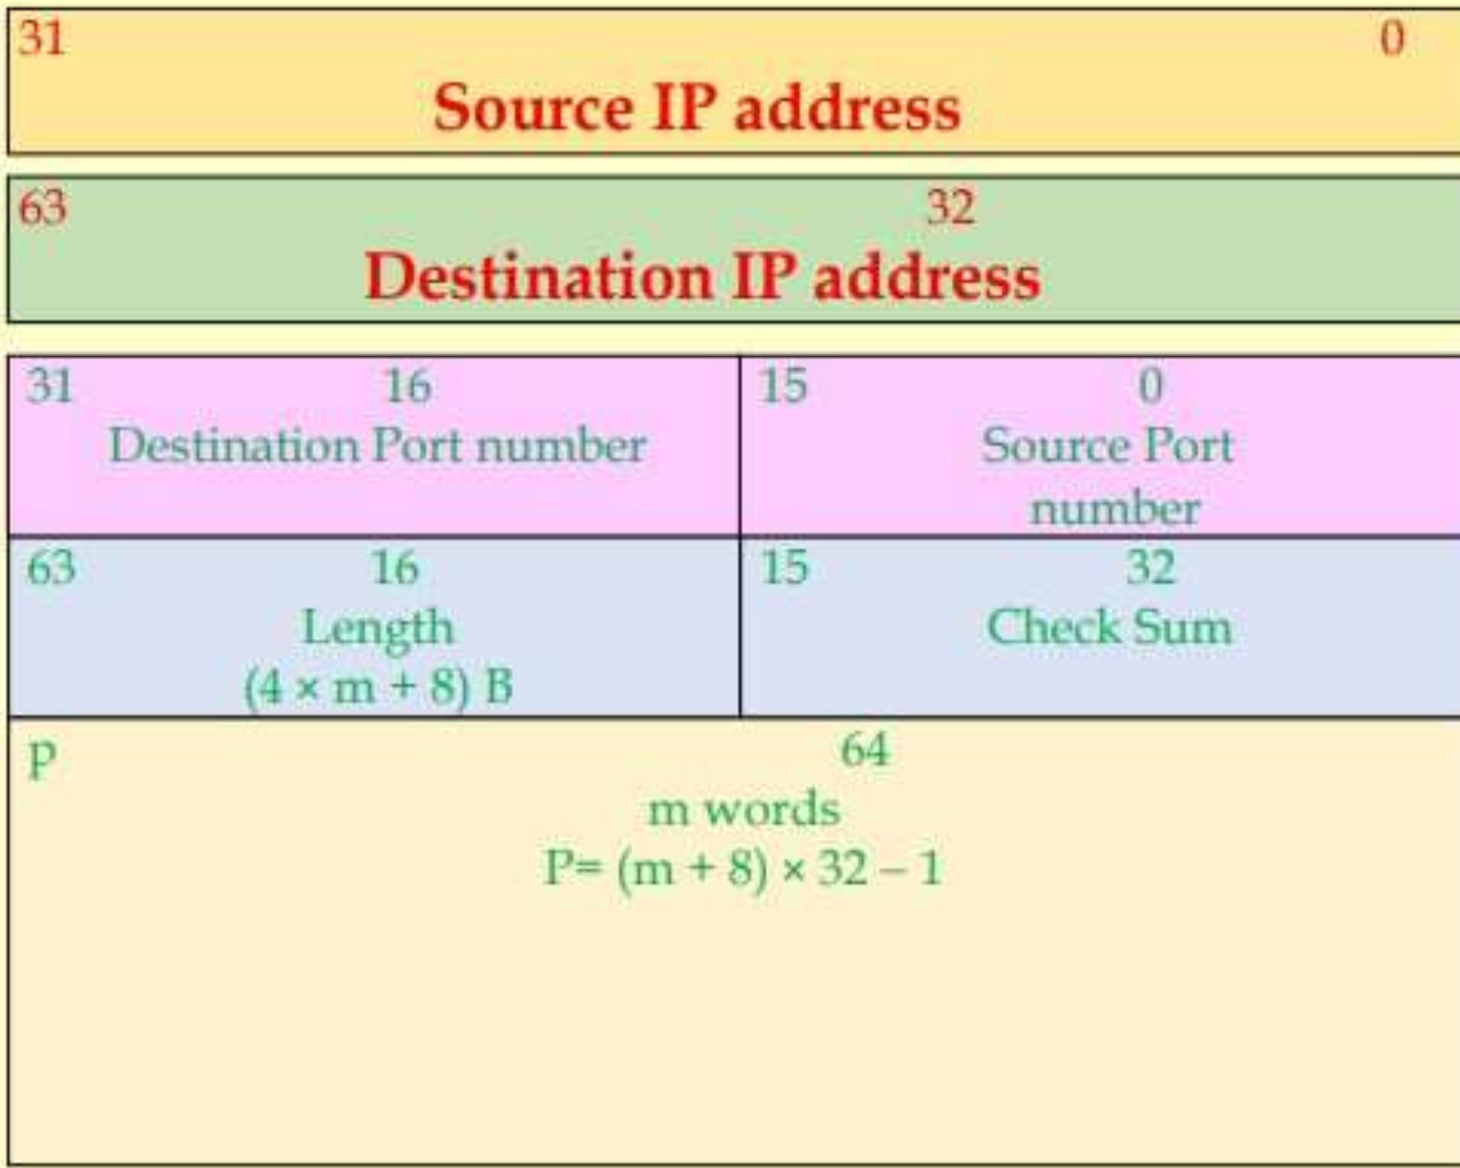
31 0
Source IP address

63 32
Destination IP address

| 31 16 Destination Port number | 15 0 Source Port number |
|---|---|
| 63 16 Length $(4 \times m + 8)$ B | 15 32 Check Sum |

P 64
m words
$P = (m + 8) \times 32 - 1$